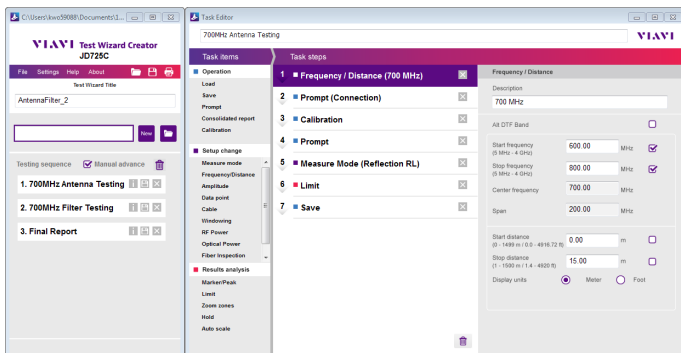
C:\Users\kwo59088\Documents\1...

VIAVI Test Wizard Creator
JD725C

File Settings Help About

Test Wizard Title

AntennaFilter_2

New

Testing sequence Manual advance

1. 700MHz Antenna Testing

2. 700MHz Filter Testing

3. Final Report

Task Editor

700MHz Antenna Testing

VIAVI

Task items

Operation
Load
Save
Prompt
Consolidated report
Calibration

Setup change
Measure mode
Frequency/Distance
Amplitude
Data point
Cable
Windowing
RF Power
Optical Power
Fiber Inspection

Results analysis
Marker/Peak
Limit
Zoom zones
Hold
Auto scale

Task steps

1 Frequency / Distance (700 MHz)
2 Prompt (Connection)
3 Calibration
4 Prompt
5 Measure Mode (Reflection RL)
6 Limit
7 Save

Frequency / Distance

Description
700 MHz

All DTF Band

Start frequency (5 MHz - 4 GHz) 600.00 MHz
Stop frequency (5 MHz - 4 GHz) 800.00 MHz
Center frequency 700.00 MHz
Span 200.00 MHz

Start distance (0 - 1499 m / 0.0 - 4918.72 ft) 0.00 m
Stop distance (1 - 1500 m / 1.4 - 4920 ft) 15.00 m
Display units Meter Foot